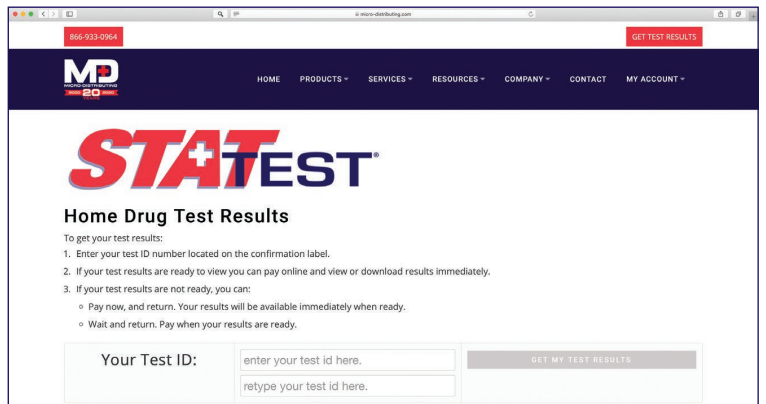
micro-distributing.com

866-933-0964

GET TEST RESULTS

MD
MICRO DISTRIBUTING
20 YEARS

HOME PRODUCTS SERVICES RESOURCES COMPANY CONTACT MY ACCOUNT

STAT TEST®

Home Drug Test Results

To get your test results:

1. Enter your test ID number located on the confirmation label.
2. If your test results are ready to view you can pay online and view or download results immediately.
3. If your test results are not ready, you can:
   ◦ Pay now, and return. Your results will be available immediately when ready.
   ◦ Wait and return. Pay when your results are ready.

Your Test ID: enter your test id here. retype your test id here. GET MY TEST RESULTS